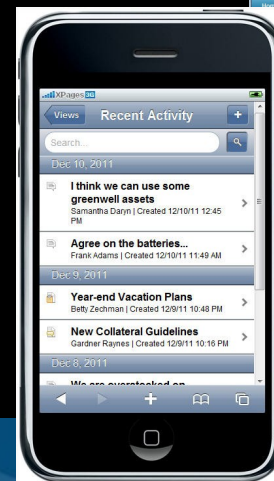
XPages 3G

Views Recent Activity +

Search...

Dec 10, 2011

I think we can use some greenwell assets
Samantha Daryn | Created 12/10/11 12:45 PM

Agree on the batteries...
Frank Adams | Created 12/10/11 11:49 AM

Dec 9, 2011

Year-end Vacation Plans
Betty Zechman | Created 12/9/11 10:48 PM

New Collateral Guidelines
Gardner Raynes | Created 12/9/11 10:16 PM

Dec 8, 2011

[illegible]